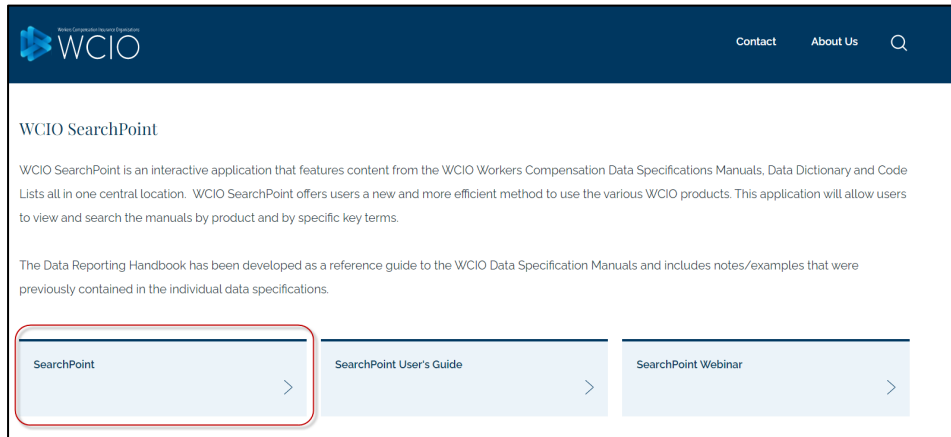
Workers Compensation Insurance Organizations
WCIO

Contact About Us

WCIO SearchPoint

WCIO SearchPoint is an interactive application that features content from the WCIO Workers Compensation Data Specifications Manuals, Data Dictionary and Code Lists all in one central location. WCIO SearchPoint offers users a new and more efficient method to use the various WCIO products. This application will allow users to view and search the manuals by product and by specific key terms.

The Data Reporting Handbook has been developed as a reference guide to the WCIO Data Specification Manuals and includes notes/examples that were previously contained in the individual data specifications.

SearchPoint

SearchPoint User's Guide

SearchPoint Webinar